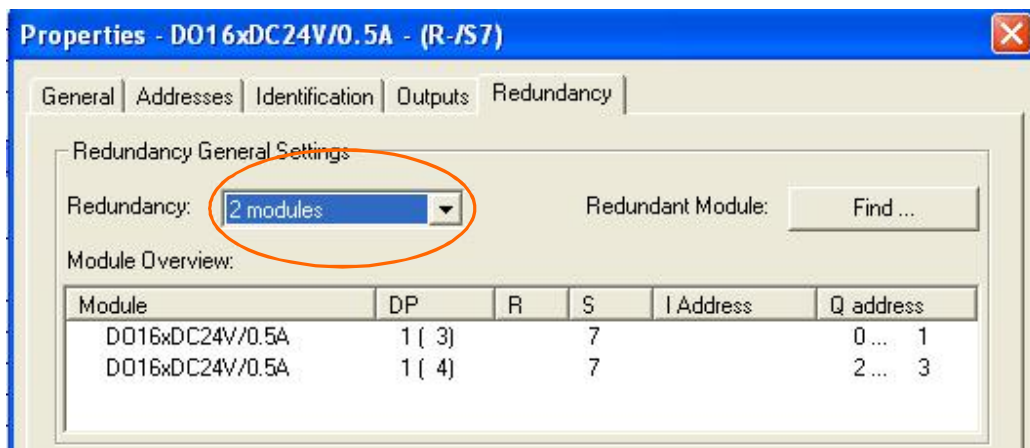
Properties - DO16xDC24V/0.5A - (R-/S7)

General | Addresses | Identification | Outputs | Redundancy

Redundancy General Settings

Redundancy: 2 modules

Redundant Module: Find ...

Module Overview:

| Module | DP | R | S | I Address | Q address |
|---|---|---|---|---|---|
| DO16xDC24V/0.5A | 1 ( 3) | | 7 | | 0 ... 1 |
| DO16xDC24V/0.5A | 1 ( 4) | | 7 | | 2 ... 3 |